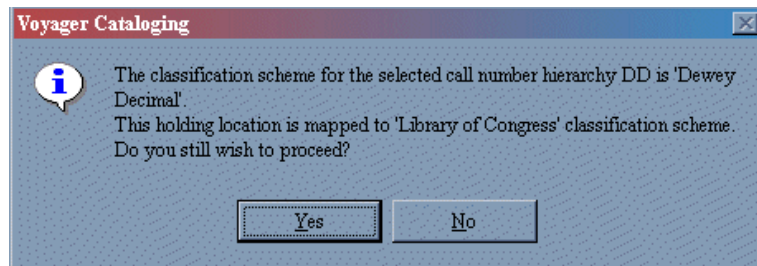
Voyager Cataloging

The classification scheme for the selected call number hierarchy DD is 'Dewey Decimal'.
This holding location is mapped to 'Library of Congress' classification scheme.
Do you still wish to proceed?

Yes No